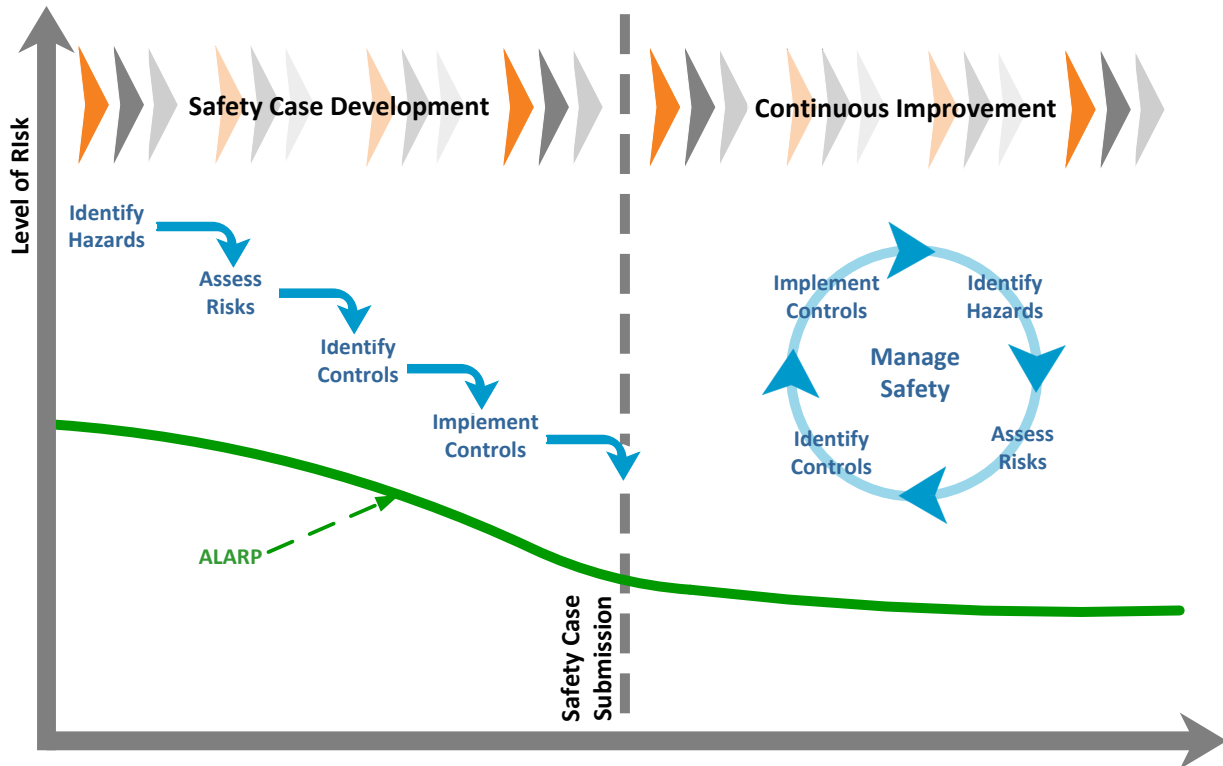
Level of Risk

Safety Case Development

Continuous Improvement

Identify Hazards

Assess Risks

Identify Controls

Implement Controls

ALARP

Safety Case Submission

Implement Controls

Identify Hazards

Manage Safety

Identify Controls

Assess Risks